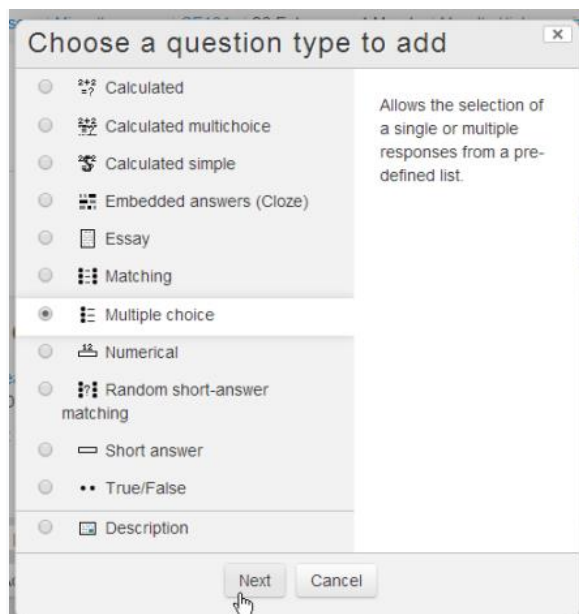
Choose a question type to add

×

Calculated

Calculated multichoice

Calculated simple

Embedded answers (Cloze)

Essay

Matching

Multiple choice

Numerical

Random short-answer matching

Short answer

True/False

Description

Allows the selection of a single or multiple responses from a pre-defined list.

Next

Cancel